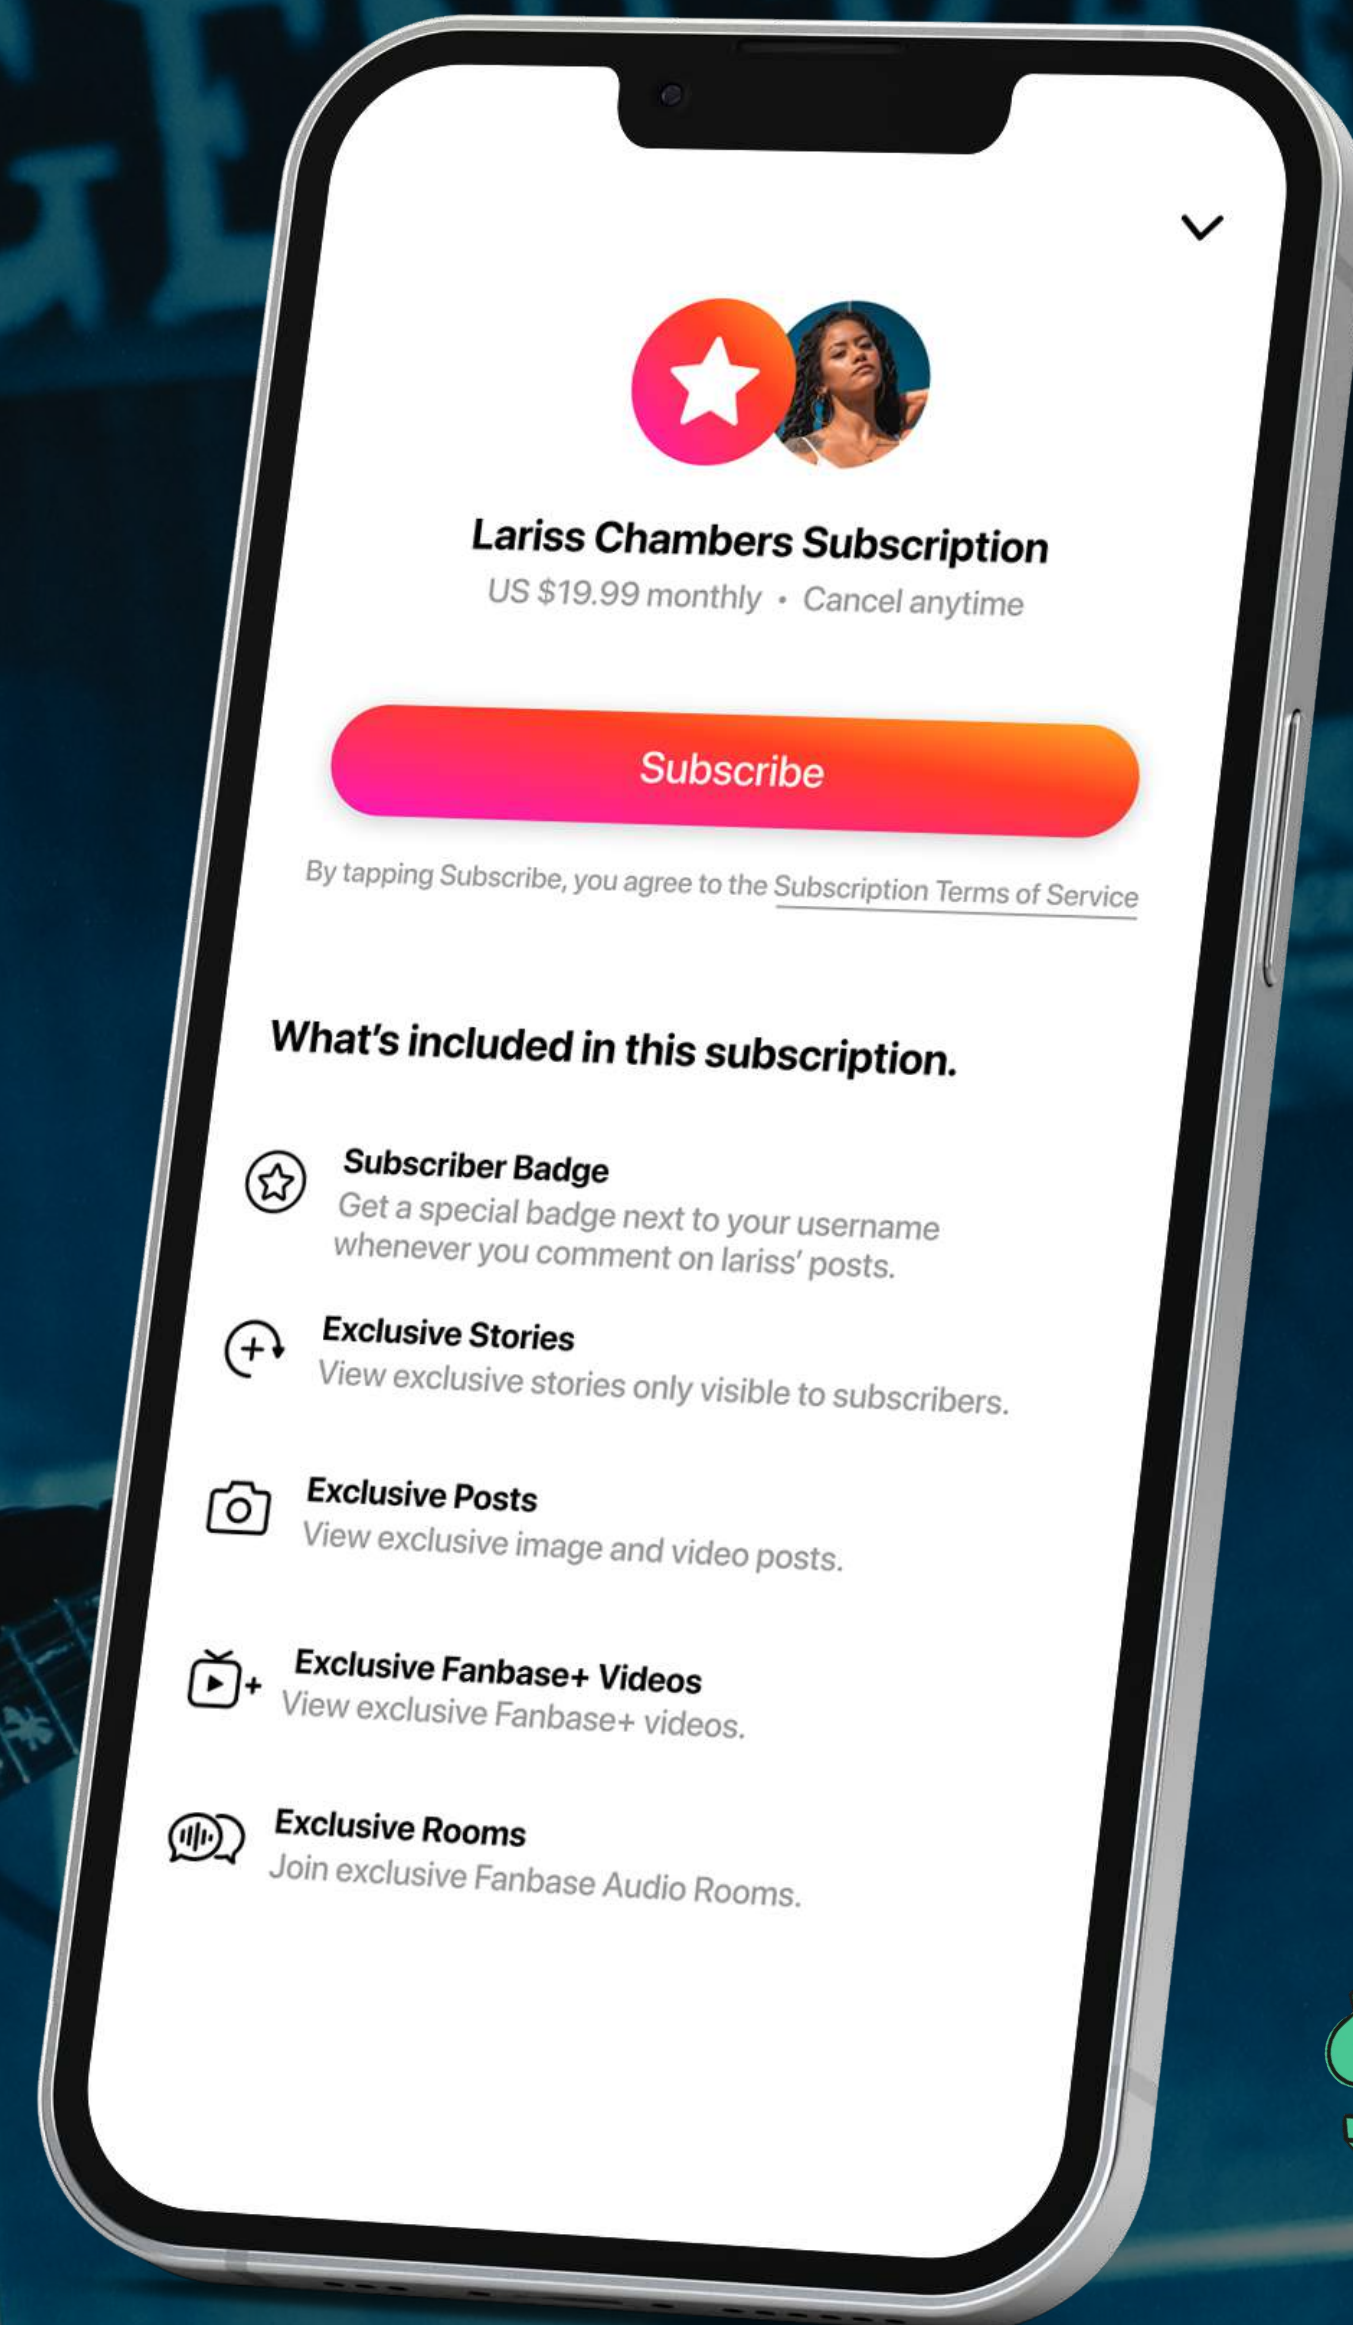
Lariss Chambers Subscription
US $19.99 monthly • Cancel anytime

Subscribe

By tapping Subscribe, you agree to the Subscription Terms of Service

What's included in this subscription.

Subscriber Badge
Get a special badge next to your username whenever you comment on lariss' posts.

Exclusive Stories
View exclusive stories only visible to subscribers.

Exclusive Posts
View exclusive image and video posts.

Exclusive Fanbase+ Videos
View exclusive Fanbase+ videos.

Exclusive Rooms
Join exclusive Fanbase Audio Rooms.